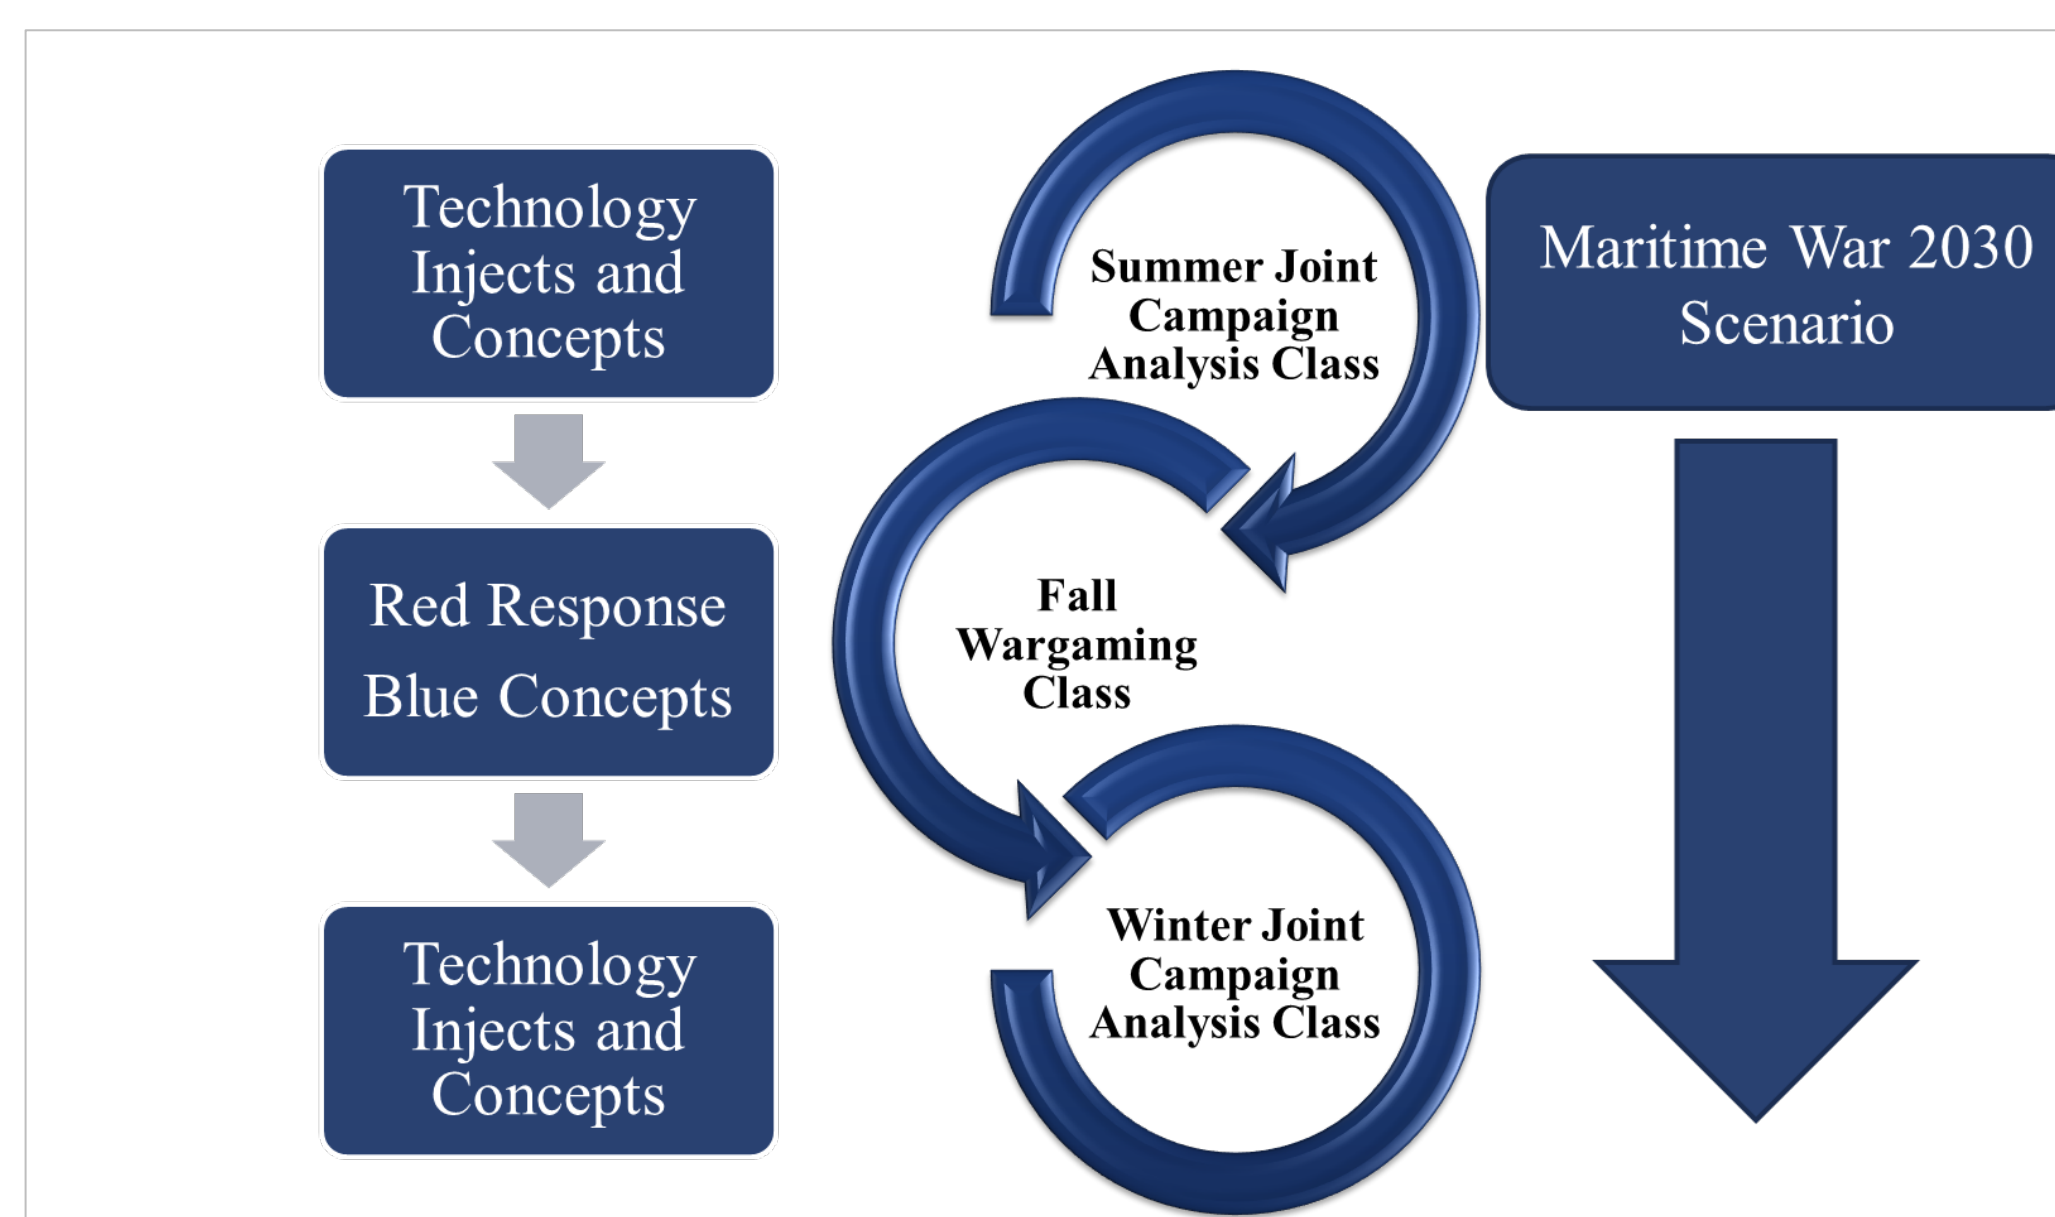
Technology Injects and Concepts

Red Response

Blue Concepts

Technology Injects and Concepts

Summer Joint Campaign Analysis Class

Fall Wargaming Class

Winter Joint Campaign Analysis Class

Maritime War 2030 Scenario